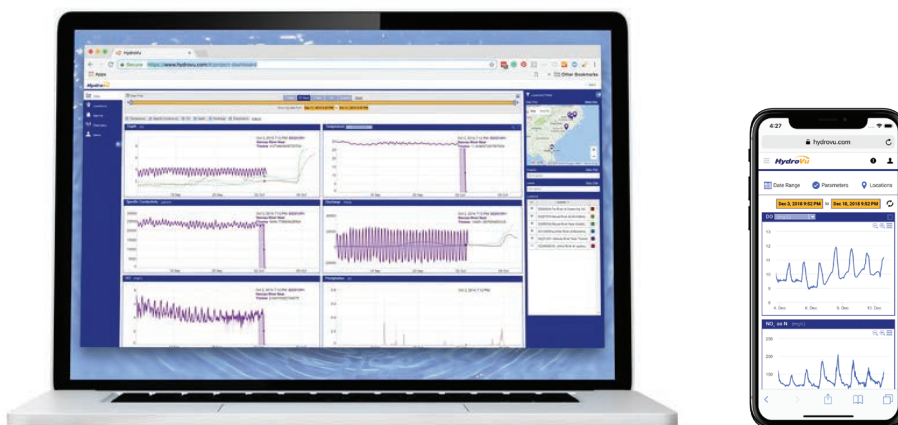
HydroVu

Secure https://www.hydrovu.com/#/project-dashboard

Other Bookmarks

HydroVu

Depth

Temperature

Specific Conductivity

Discharge

DO

Precipitation

Nassau River Near

4:27

hydrovu.com

HydroVu

Date Range

Parameters

Locations

Dec 3, 2018 9:52 PM

to

Dec 10, 2018 9:52 PM

DO

NO_3 as N (mg/L)

4. Dec

6. Dec

8. Dec

10. Dec